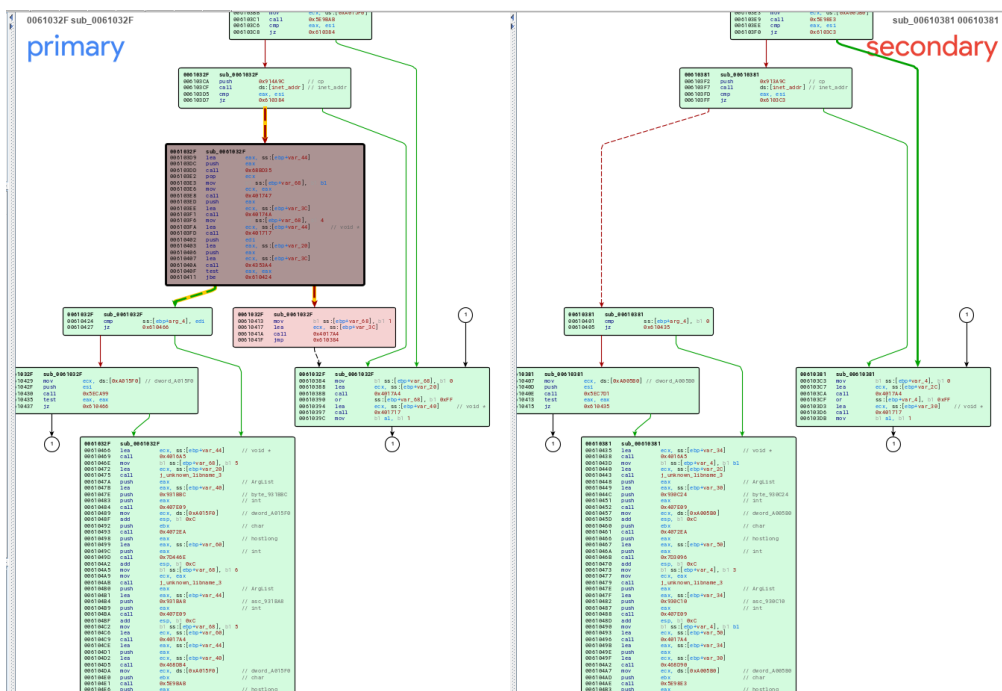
0061032F sub_0061032F

primary

sub_00610381 00610381

secondary

0061032F sub_0061032F
006103CA push 0x914A9C // cp
006103CF call ds:[inet_addr] // inet_addr
006103D5 cmp eax, esi
006103D7 jz 0x610384

00610381 sub_00610381
006103F2 push 0x91349C // cp
006103F7 call ds:[inet_addr] // inet_addr
006103FD cmp eax, esi
006103FF jz 0x6103C3

0061032F sub_0061032F
00610424 cmp ss:[ebp+arg_4], edi
00610427 jz 0x610466

0061032F sub_0061032F
00610413 mov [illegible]
00610417 lea ecx, ss:[ebp+var_3C]
0061041A call 0x4017A4
0061041F jmp 0x610384

00610381 sub_00610381
00610401 cmp ss:[ebp+arg_4], 0
00610405 jz 0x610435

0061032F sub_0061032F
00610384 mov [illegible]
00610388 lea ecx, ss:[ebp+var_20]
0061038B call 0x4017A4
00610390 or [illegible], 0xFF
00610394 lea ecx, ss:[ebp+var_40]
00610397 call 0x401717
0061039C mov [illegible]

00610381 sub_00610381
006103C3 mov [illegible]
006103C7 lea ecx, ss:[ebp+var_2C]
006103CA call 0x4017A4
006103CF or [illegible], 0xFF
006103D3 lea ecx, ss:[ebp+var_30]
006103D6 call 0x401717
006103DB mov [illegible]

1

1

1

1